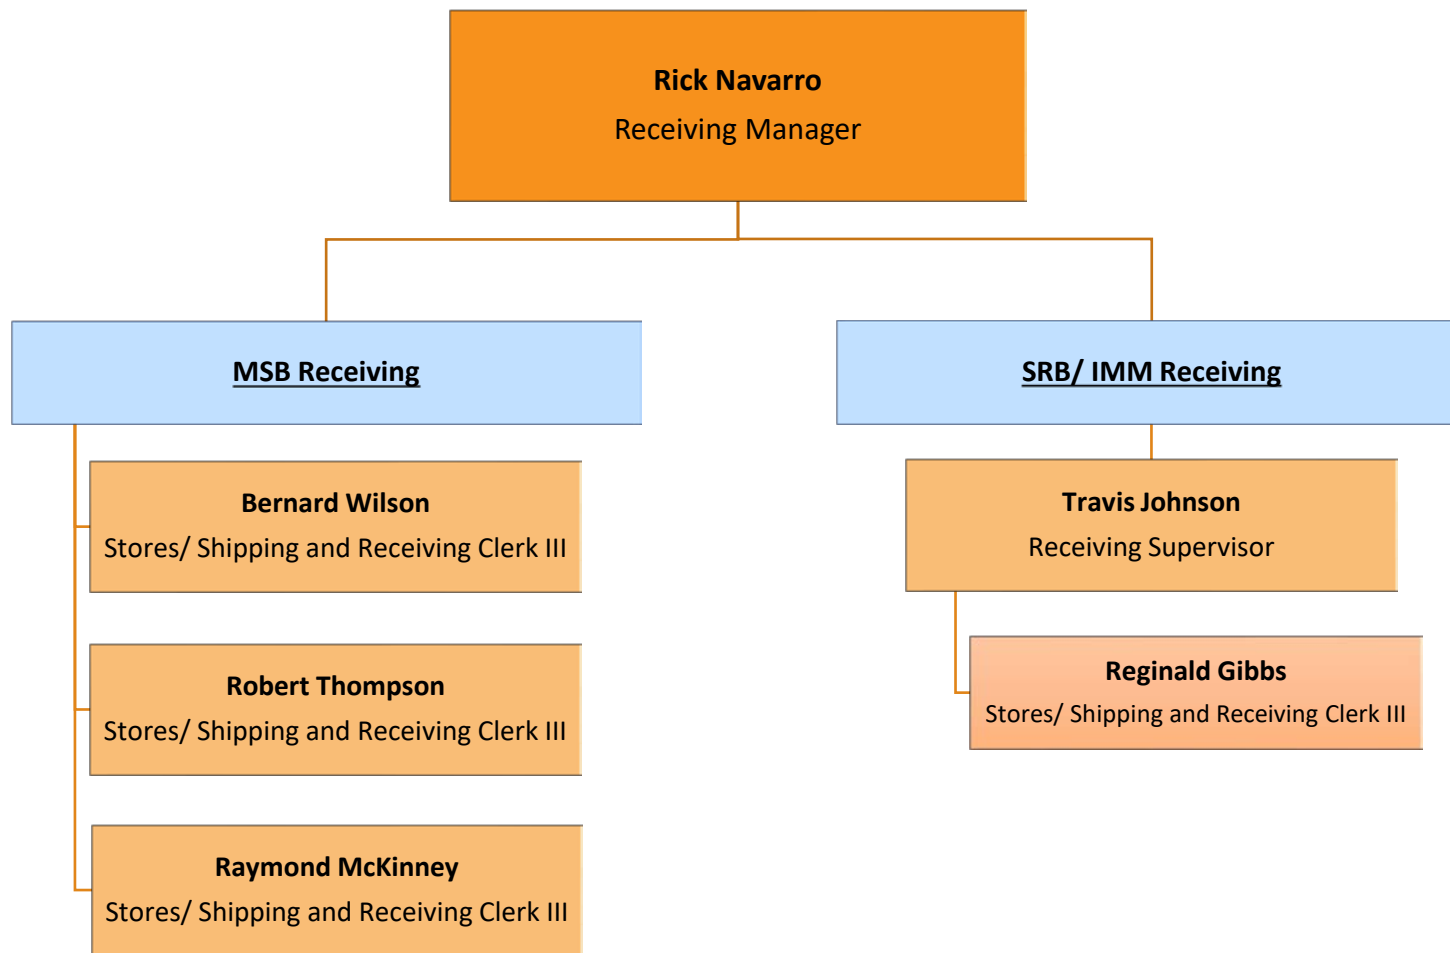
Rick Navarro
Receiving Manager

MSB Receiving

Bernard Wilson
Stores/ Shipping and Receiving Clerk III

Robert Thompson
Stores/ Shipping and Receiving Clerk III

Raymond McKinney
Stores/ Shipping and Receiving Clerk III

SRB/ IMM Receiving

Travis Johnson
Receiving Supervisor

Reginald Gibbs
Stores/ Shipping and Receiving Clerk III